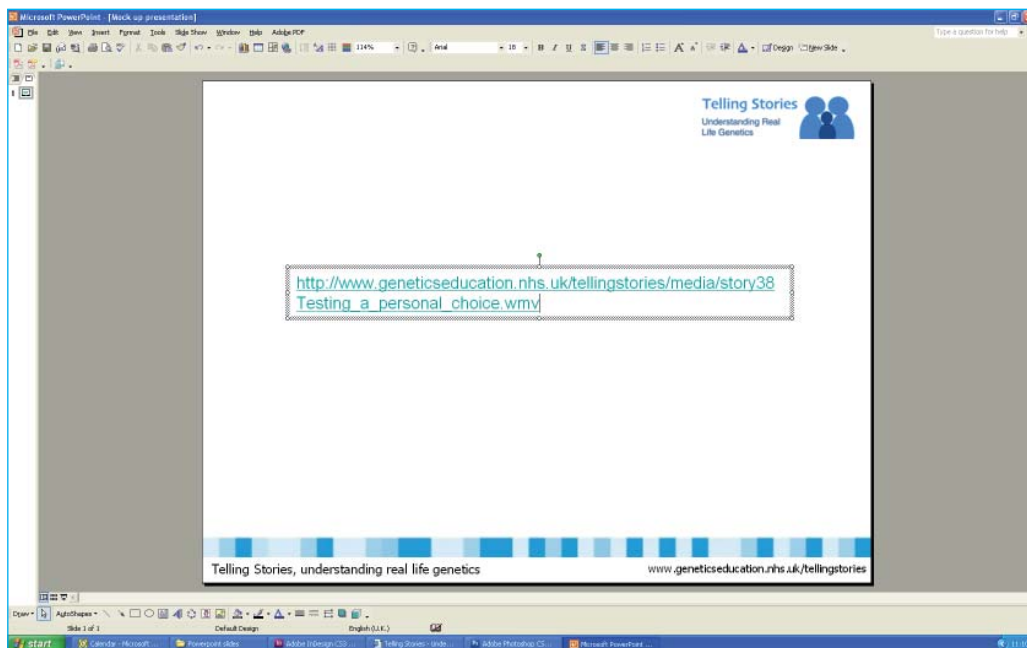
Microsoft PowerPoint - [Mock up presentation]

File Edit View Insert Format Tools Slide Show Window Help Adobe PDF

Type a question for help

114% Arial 18 B I U S Design New Slide

1

Telling Stories
Understanding Real Life Genetics

http://www.geneticseducation.nhs.uk/tellingstories/media/story38 Testing_a_personal_choice.wmv

Telling Stories, understanding real life genetics

www.geneticseducation.nhs.uk/tellingstories

Draw AutoShapes

Slide 1 of 1 Default Design English (U.K.)

start Calendar - Microsoft ... Powerpoint slides Adobe InDesign CS3 ... Telling Stories - Unde... Adobe Photoshop CS... Microsoft PowerPoint ... 11:0